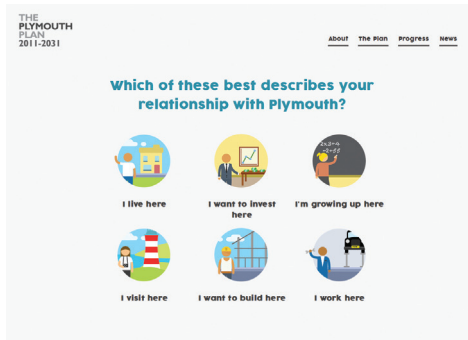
THE PLYMOUTH PLAN 2011-2031

About The Plan Progress News

Which of these best describes your relationship with Plymouth?

I live here

I want to invest here

I'm growing up here

I visit here

I want to build here

I work here